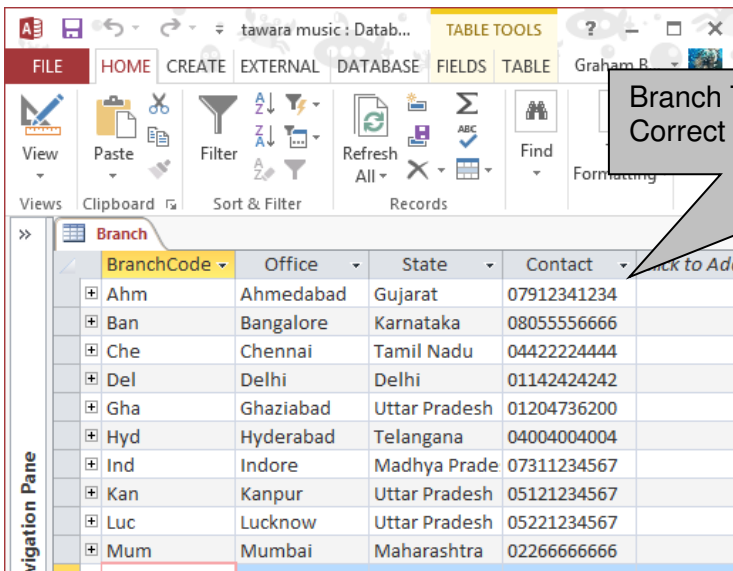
tawara music : Datab... TABLE TOOLS ? — □ ×

FILE HOME CREATE EXTERNAL DATABASE FIELDS TABLE Graham B

Branch T Correct

View Paste Filter Refresh All Find Formatting

Views Clipboard Sort & Filter Records

»

Branch

| BranchCode | Office | State | Contact | Click to Ad |
|---|---|---|---|---|
| Ahm | Ahmedabad | Gujarat | 07912341234 | |
| Ban | Bangalore | Karnataka | 08055556666 | |
| Che | Chennai | Tamil Nadu | 04422224444 | |
| Del | Delhi | Delhi | 01142424242 | |
| Gha | Ghaziabad | Uttar Pradesh | 01204736200 | |
| Hyd | Hyderabad | Telangana | 04004004004 | |
| Ind | Indore | Madhya Prade | 07311234567 | |
| Kan | Kanpur | Uttar Pradesh | 05121234567 | |
| Luc | Lucknow | Uttar Pradesh | 05221234567 | |
| Mum | Mumbai | Maharashtra | 02266666666 | |

vigation Pane